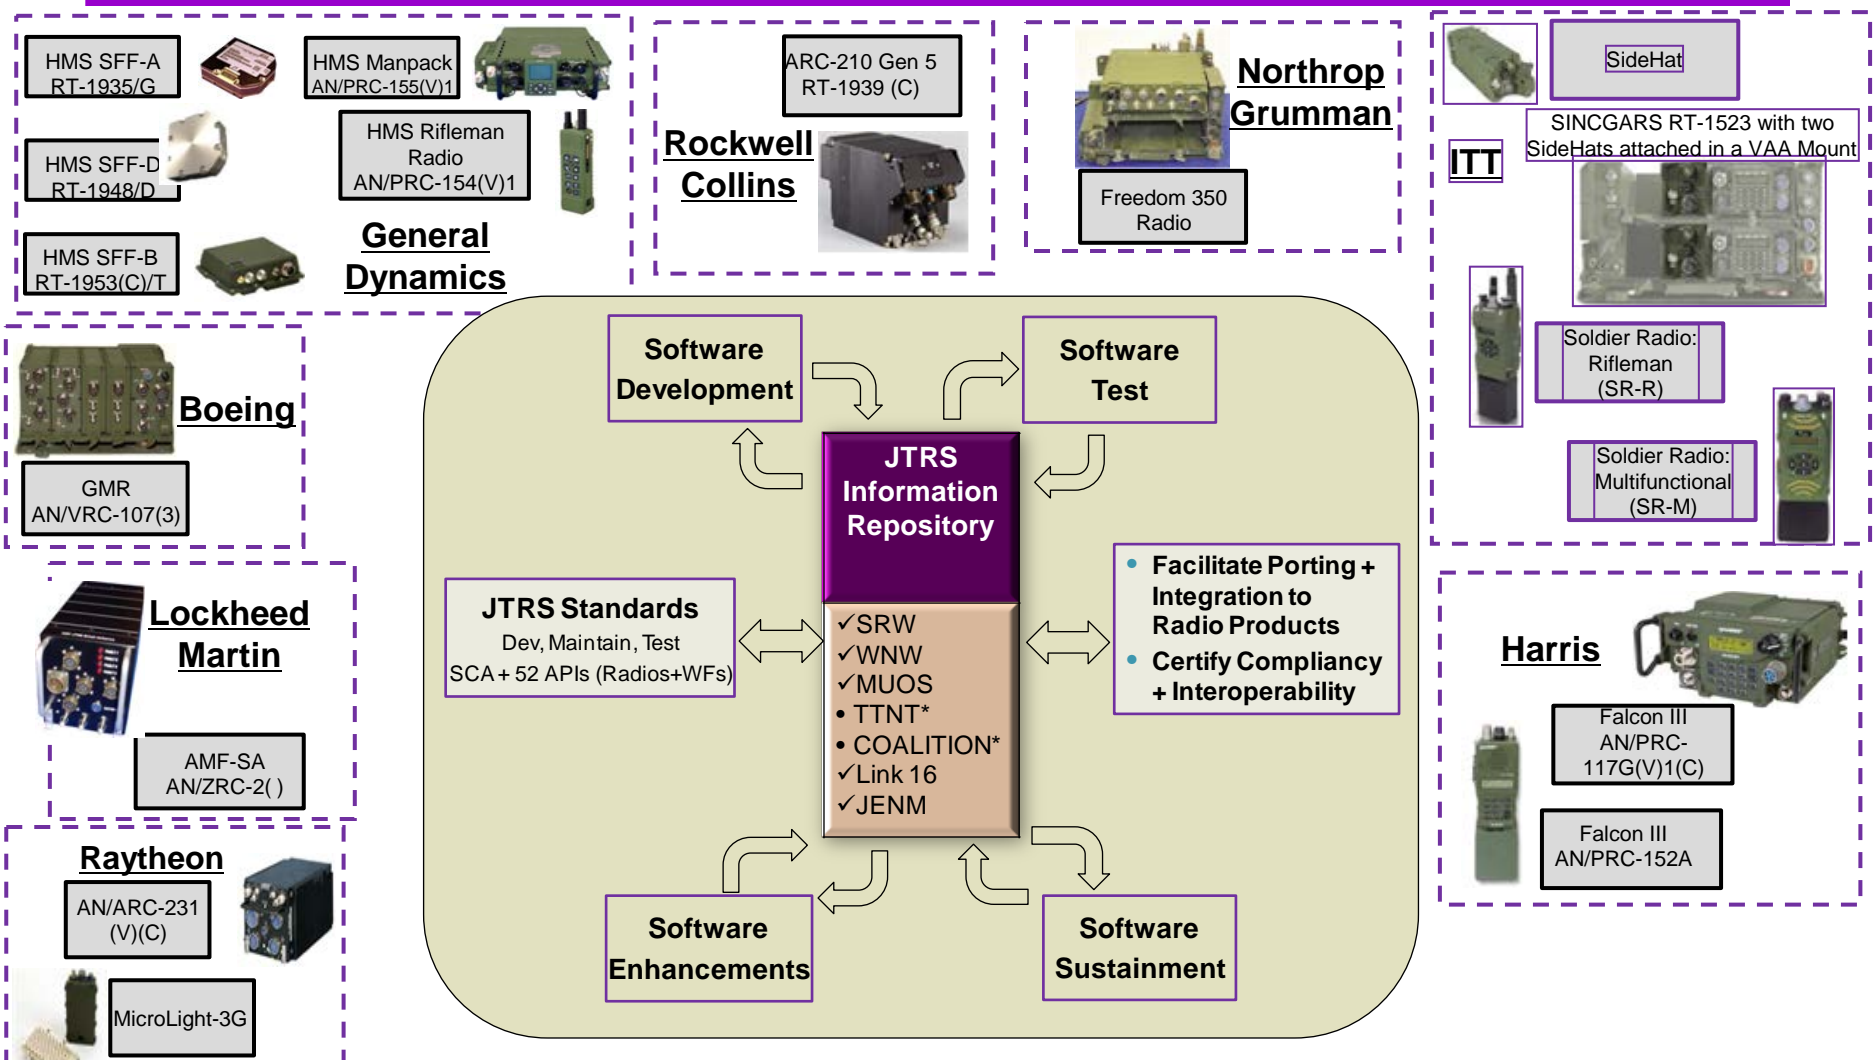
HMS SFF-A
RT-1935/G

HMS Manpack
AN/PRC-155(V)1

HMS SFF-D
RT-1948/D

HMS Rifleman Radio
AN/PRC-154(V)1

HMS SFF-B
RT-1953(C)/T

General Dynamics

ARC-210 Gen 5
RT-1939 (C)

Rockwell Collins

Northrop Grumman

Freedom 350 Radio

SideHat

SINCGARS RT-1523 with two SideHats attached in a VAA Mount

ITT

Soldier Radio: Rifleman (SR-R)

Soldier Radio: Multifunctional (SR-M)

Boeing

GMR
AN/VRC-107(3)

Software Development

Software Test

JTRS Information Repository

✓SRW
✓WNW
✓MUOS
• TTNT*
• COALITION*
✓Link 16
✓JENM

JTRS Standards
Dev, Maintain, Test
SCA + 52 APIs (Radios+WFs)

• Facilitate Porting + Integration to Radio Products
• Certify Compliancy + Interoperability

Lockheed Martin

AMF-SA
AN/ZRC-2( )

Harris

Falcon III
AN/PRC-117G(V)1(C)

Falcon III
AN/PRC-152A

Raytheon

AN/ARC-231 (V)(C)

MicroLight-3G

Software Enhancements

Software Sustainment